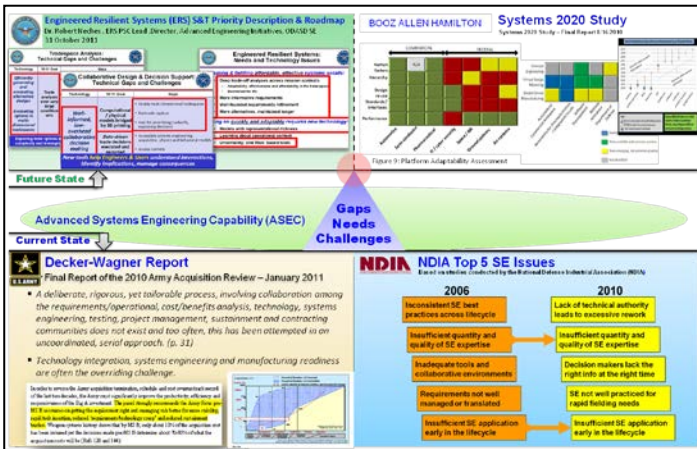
Engineered Resilient Systems (ERS) S&T Priority Description & Roadmap
Dr. Robert Neches, ERS PSC Lead, Director, Advanced Engineering Initiatives, ODASD SE
31 October 2011

Tradespace Analysis: Technical Gaps and Challenges

Collaborative Design & Decision Support: Technical Gaps and Challenges

Engineered Resilient Systems: Needs and Technology Issues

New tools help Engineers & Users understand interactions, identify implications, manage consequences

BOOZ ALLEN HAMILTON

Systems 2020 Study
Systems 2020 Study – Final Report 8/16/2010

Figure 9: Platform Adaptability Assessment

Future State

Advanced Systems Engineering Capability (ASEC)

Gaps
Needs
Challenges

Current State

Decker-Wagner Report
Final Report of the 2010 Army Acquisition Review – January 2011

U.S. ARMY

• A deliberate, rigorous, yet tailorable process, involving collaboration among the requirements/operational, cost/benefits analysis, technology, systems engineering, testing, project management, sustainment and contracting communities does not exist and too often, this has been attempted in an uncoordinated, serial approach. (p. 31)

• Technology integration, systems engineering and manufacturing readiness are often the overriding challenge.

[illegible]

NDIA

NDIA Top 5 SE Issues
Based on studies conducted by the National Defense Industrial Association (NDIA)

2006

2010

Inconsistent SE best practices across lifecycle

Lack of technical authority leads to excessive rework

Insufficient quantity and quality of SE expertise

Insufficient quantity and quality of SE expertise

Inadequate tools and collaborative environments

Decision makers lack the right info at the right time

Requirements not well managed or translated

SE not well practiced for rapid fielding needs

Insufficient SE application early in the lifecycle

Insufficient SE application early in the lifecycle